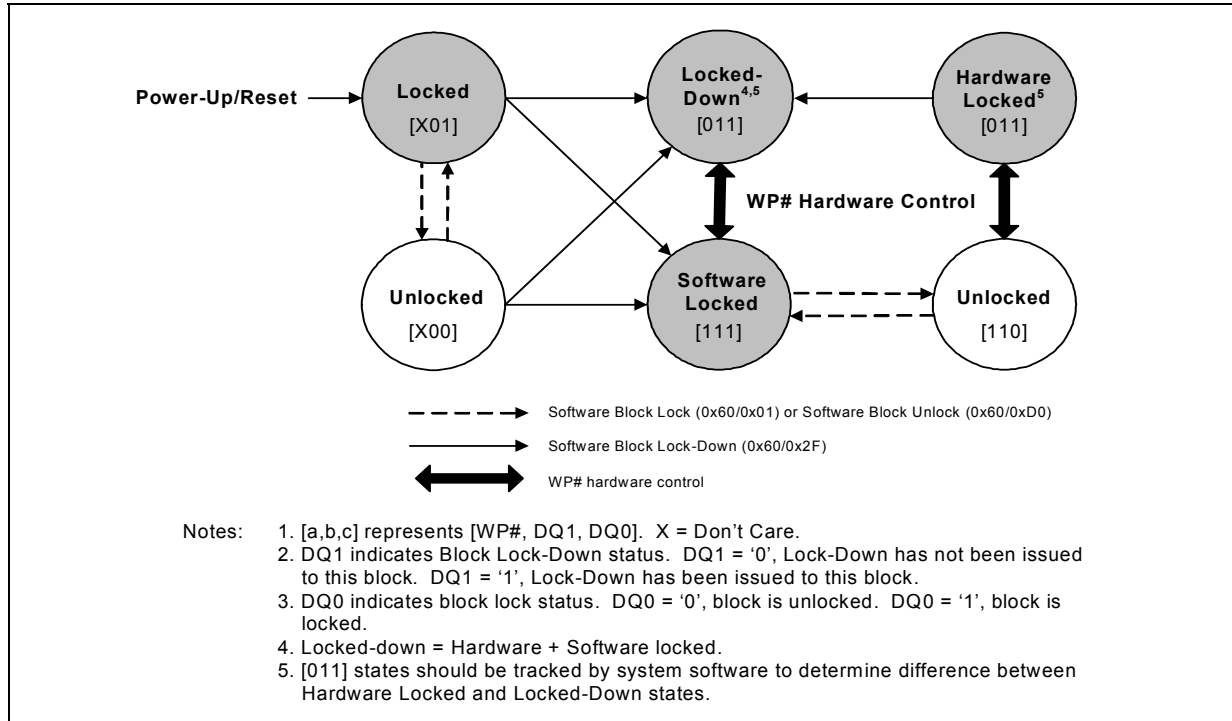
Power-Up/Reset

Locked
[X01]

Locked-Down$^{4,5}$
[011]

Hardware Locked$^{5}$
[011]

WP# Hardware Control

Unlocked
[X00]

Software Locked
[111]

Unlocked
[110]

Software Block Lock (0x60/0x01) or Software Block Unlock (0x60/0xD0)

Software Block Lock-Down (0x60/0x2F)

WP# hardware control

Notes: 1. [a,b,c] represents [WP#, DQ1, DQ0]. X = Don't Care.
2. DQ1 indicates Block Lock-Down status. DQ1 = '0', Lock-Down has not been issued to this block. DQ1 = '1', Lock-Down has been issued to this block.
3. DQ0 indicates block lock status. DQ0 = '0', block is unlocked. DQ0 = '1', block is locked.
4. Locked-down = Hardware + Software locked.
5. [011] states should be tracked by system software to determine difference between Hardware Locked and Locked-Down states.